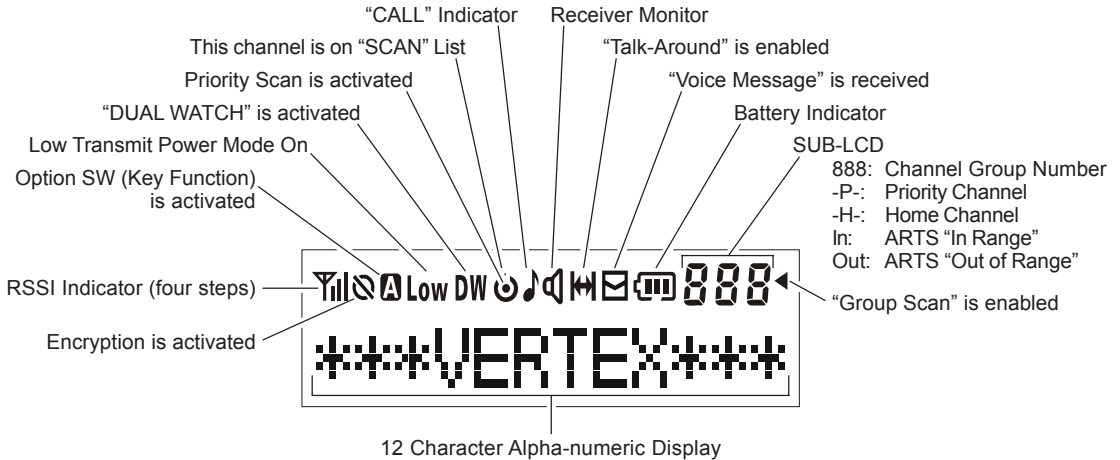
"CALL" Indicator
Receiver Monitor
This channel is on "SCAN" List
"Talk-Around" is enabled
Priority Scan is activated
"Voice Message" is received
"DUAL WATCH" is activated
Battery Indicator
Low Transmit Power Mode On
SUB-LCD

| | |
|---|---|
| 888: | Channel Group Number |
| -P-: | Priority Channel |
| -H-: | Home Channel |
| In: | ARTS "In Range" |
| Out: | ARTS "Out of Range" |

Option SW (Key Function) is activated
RSSI Indicator (four steps)
A Low DW 888
"Group Scan" is enabled
Encryption is activated
VERTEX
12 Character Alpha-numeric Display